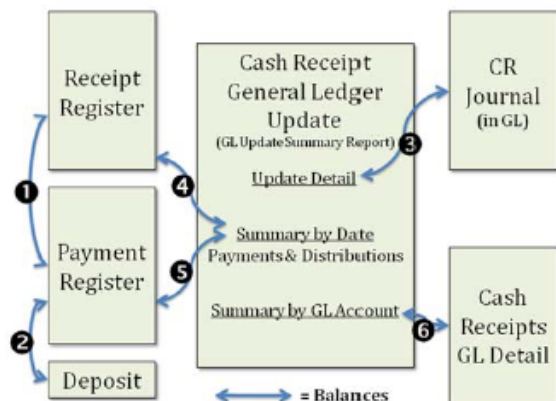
Receipt Register

Payment Register

Deposit

Cash Receipt General Ledger Update
(GL Update Summary Report)

Update Detail

Summary by Date
Payments & Distributions

Summary by GL Account

CR Journal
(in GL)

Cash Receipts GL Detail

1

2

3

4

5

6

= Balances